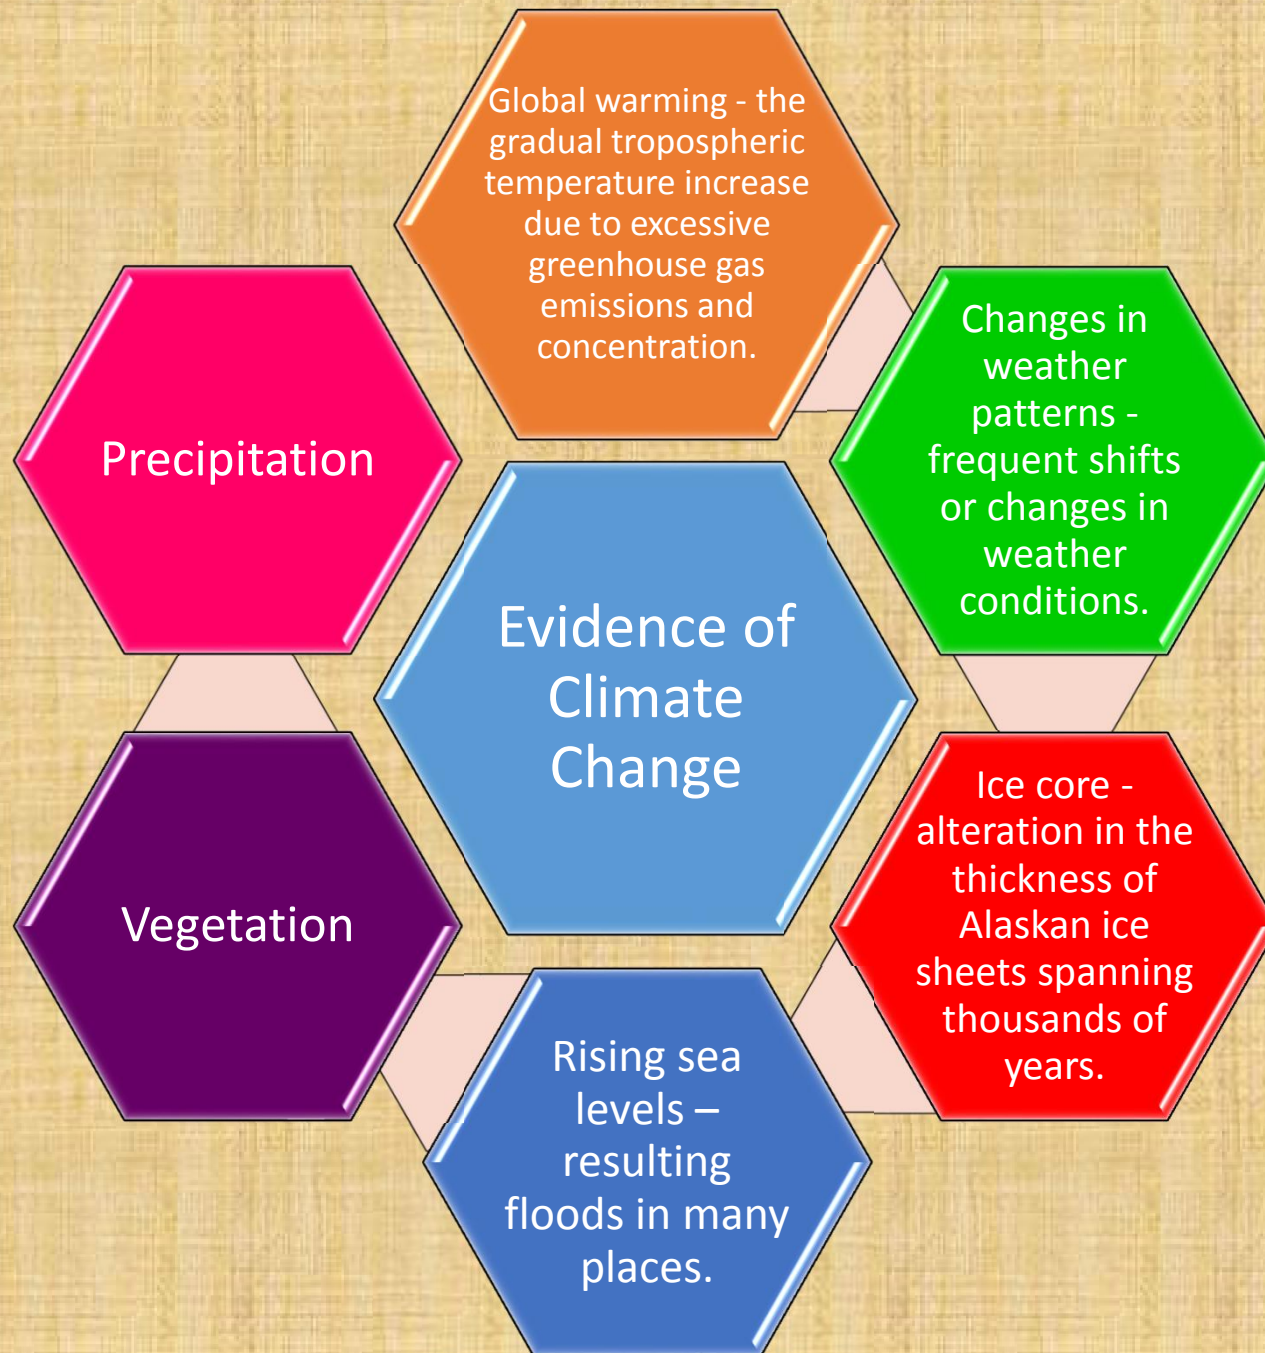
Evidence of Climate Change

Global warming - the gradual tropospheric temperature increase due to excessive greenhouse gas emissions and concentration.

Changes in weather patterns - frequent shifts or changes in weather conditions.

Ice core - alteration in the thickness of Alaskan ice sheets spanning thousands of years.

Rising sea levels – resulting floods in many places.

Vegetation

Precipitation